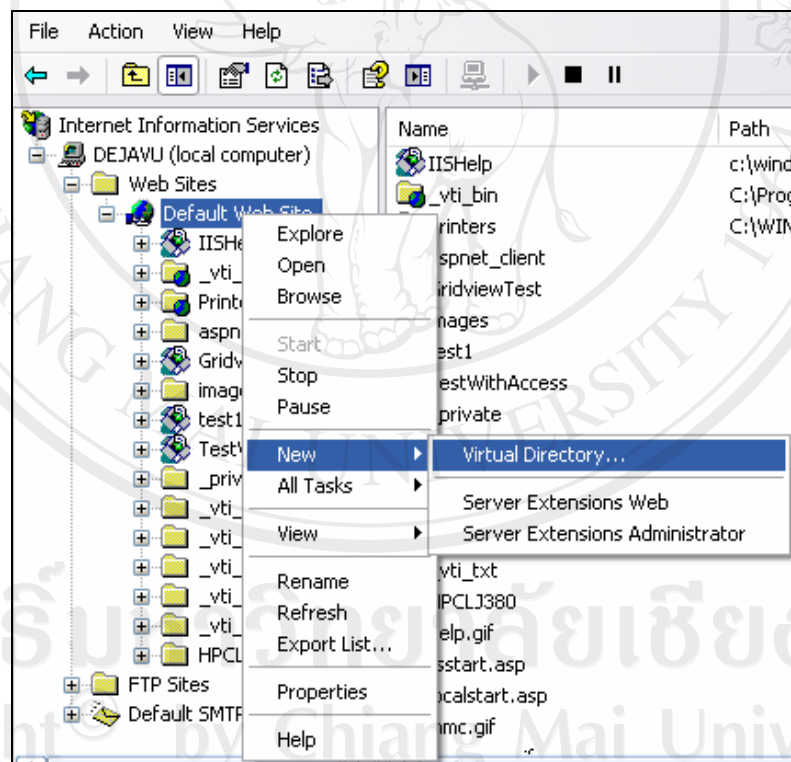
File Action View Help

Internet Information Services
DEJAVU (local computer)
Web Sites
Default Web Site
IISHe
_vti_
Print
aspn
Gridv
imag
test1
Test
_priv
_vti_
_vti_
_vti_
_vti_
_vti_
HPCL
FTP Sites
Default SMTP

Explore
Open
Browse
Start
Stop
Pause
New
All Tasks
View
Rename
Refresh
Export List...
Properties
Help

Virtual Directory...
Server Extensions Web
Server Extensions Administrator

| Name | Path |
|---|---|
| IISHelp | c:\wind |
| _vti_bin | C:\Prog |
| rinters | C:\WIN |
| spnet_client | |
| ridviewTest | |
| nages | |
| est1 | |
| estWithAccess | |
| private | |
| vti_txt | |
| PCLJ380 | |
| elp.gif | |
| sstart.asp | |
| ocalstart.asp | |
| mc.gif | |

ht© by Chiang Mai Univ